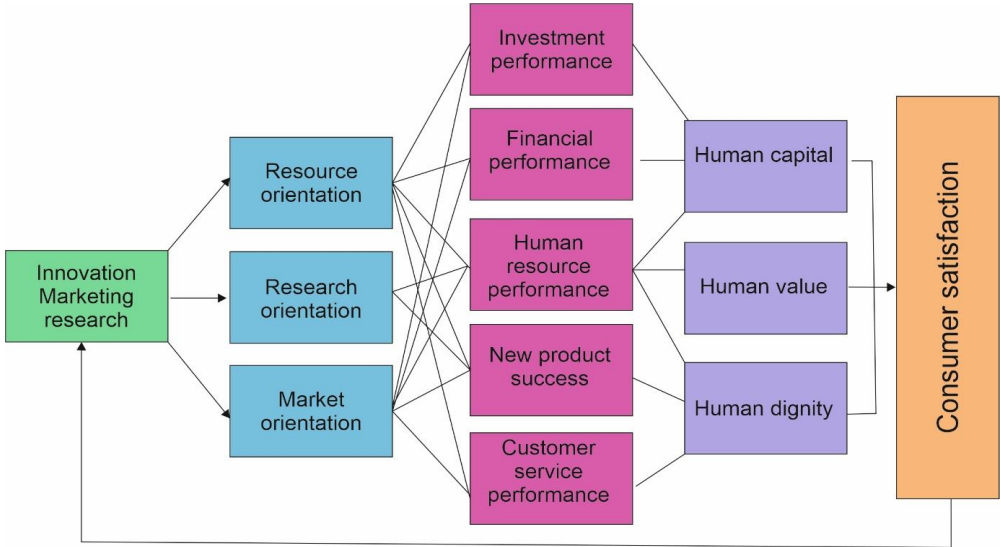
Innovation Marketing research

Resource orientation

Research orientation

Market orientation

Investment performance

Financial performance

Human resource performance

New product success

Customer service performance

Human capital

Human value

Human dignity

Consumer satisfaction